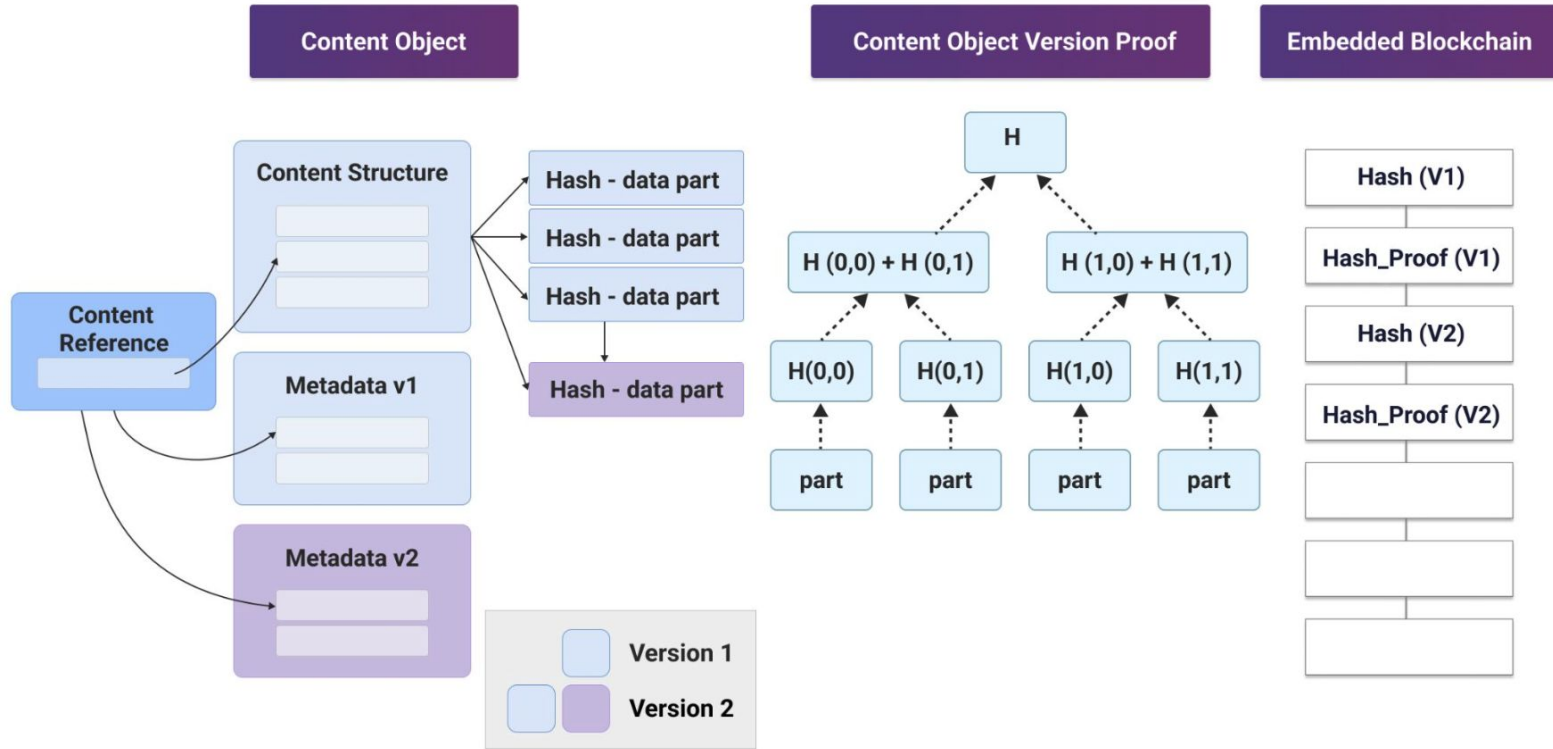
Content Object

Content Object Version Proof

Embedded Blockchain

Content Structure

Hash - data part

Hash - data part

Hash - data part

Hash - data part

Content Reference

Metadata v1

Metadata v2

Version 1

Version 2

H

H (0,0) + H (0,1)

H (1,0) + H (1,1)

H(0,0)

H(0,1)

H(1,0)

H(1,1)

part

part

part

part

Hash (V1)

Hash_Proof (V1)

Hash (V2)

Hash_Proof (V2)